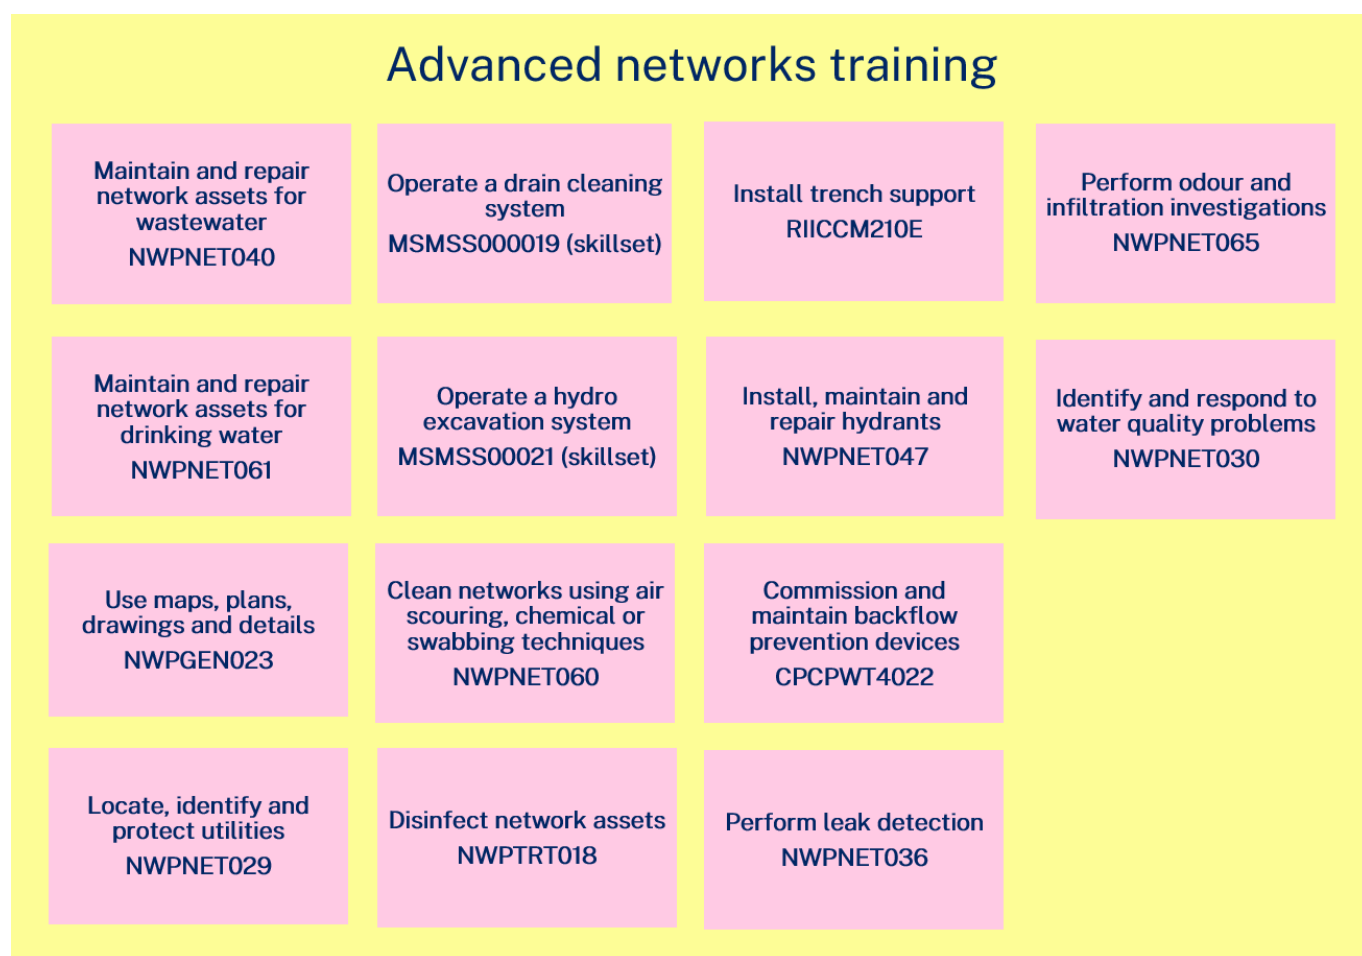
Advanced networks training

Maintain and repair network assets for wastewater
NWPNET040

Operate a drain cleaning system
MSMSS000019 (skillset)

Install trench support
RIICCM210E

Perform odour and infiltration investigations
NWPNET065

Maintain and repair network assets for drinking water
NWPNET061

Operate a hydro excavation system
MSMSS00021 (skillset)

Install, maintain and repair hydrants
NWPNET047

Identify and respond to water quality problems
NWPNET030

Use maps, plans, drawings and details
NWPGEN023

Clean networks using air scouring, chemical or swabbing techniques
NWPNET060

Commission and maintain backflow prevention devices
CPCPWT4022

Locate, identify and protect utilities
NWPNET029

Disinfect network assets
NWPTRT018

Perform leak detection
NWPNET036